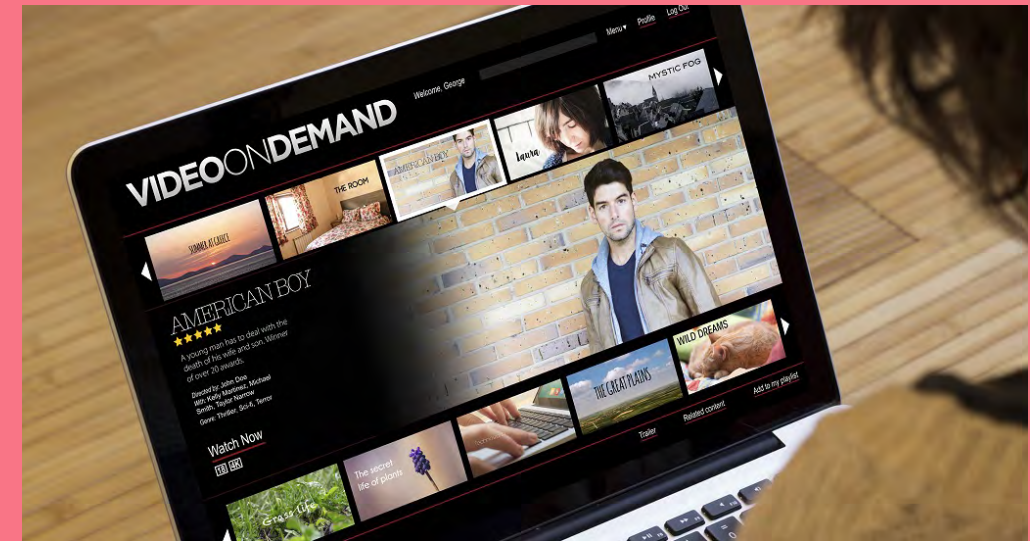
Menu ▾ Profile Log Out

Welcome, George

VIDEOONDEMAND

MYSTIC FOG

Laura

AMERICAN BOY

THE ROOM

SUMMER AT CAULCE

AMERICAN BOY

★★★★★

A young man has to deal with the death of his wife and son. Winner of over 20 awards.

Directed by: John Doe
With: Kelly Martinez, Michael Smith, Taylor Narrow
Genre: Thriller, Sci-fi, Terror

Watch Now

HD 4K

WILD DREAMS

THE GREAT PLAINS

Trailer

Related content

Add to my playlist

The secret life of plants

Grass life